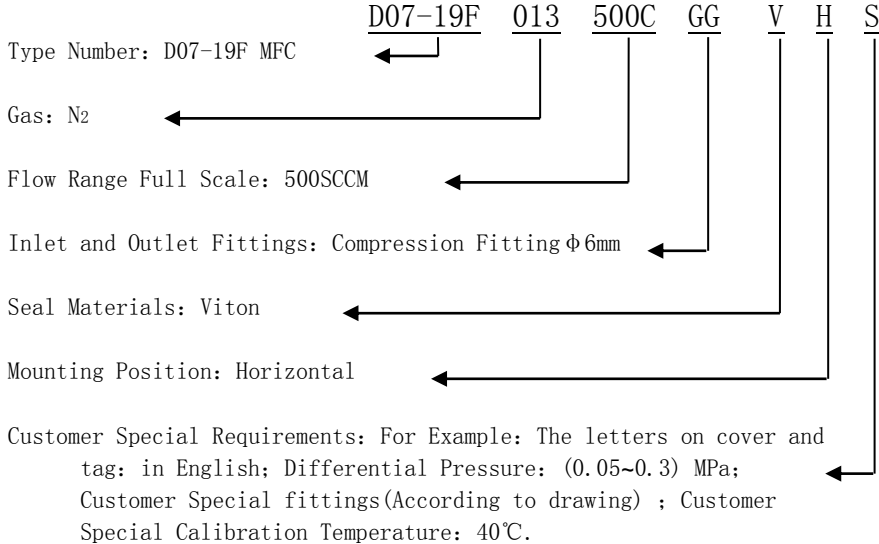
D07-19F 013 500C GG V H S

Type Number: D07-19F MFC

Gas: $N_2$

Flow Range Full Scale: 500SCCM

Inlet and Outlet Fittings: Compression Fitting $\phi$6mm

Seal Materials: Viton

Mounting Position: Horizontal

Customer Special Requirements: For Example: The letters on cover and tag: in English; Differential Pressure: (0.05~0.3) MPa; Customer Special fittings(According to drawing) ; Customer Special Calibration Temperature: 40℃.